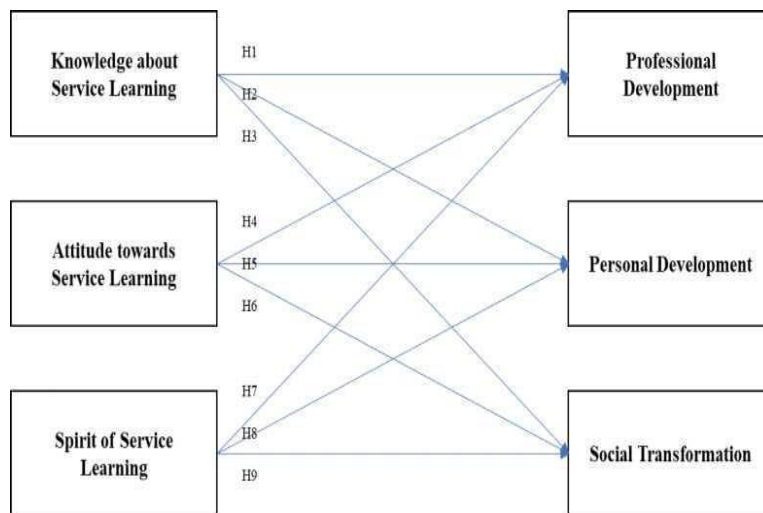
Knowledge about Service Learning

H1

H2

H3

Professional Development

Attitude towards Service Learning

H4

H5

H6

Personal Development

Spirit of Service Learning

H7

H8

H9

Social Transformation